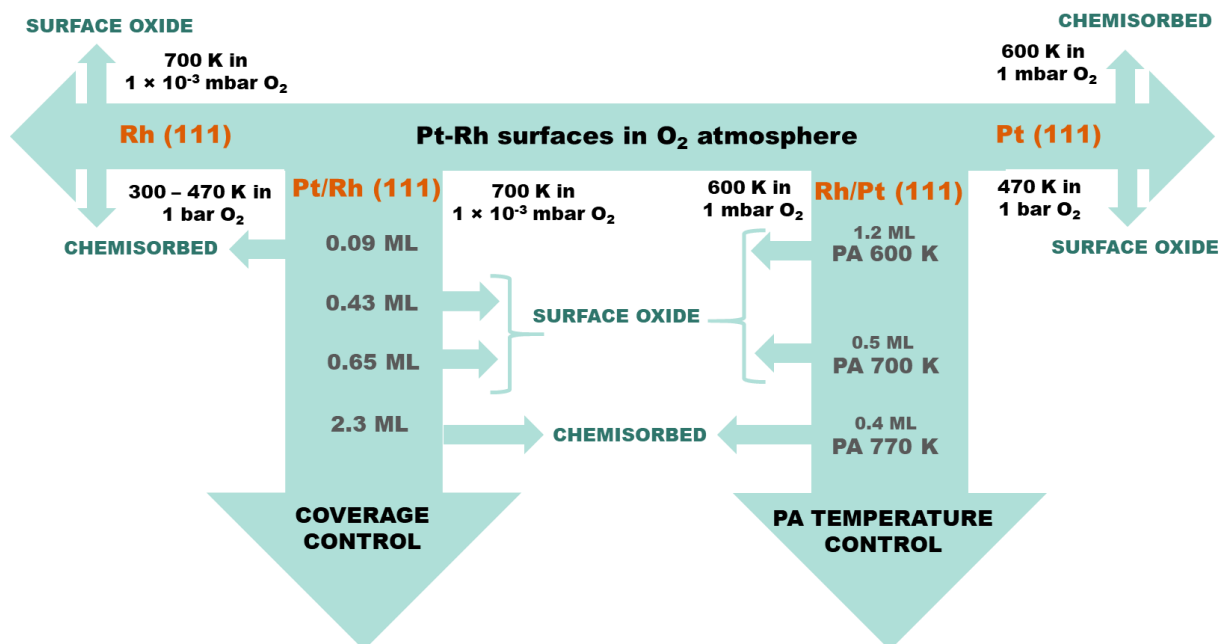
SURFACE OXIDE

700 K in
$1 \times 10^{-3}$ mbar $O_2$

CHEMISORBED

600 K in
1 mbar $O_2$

Rh (111)

Pt-Rh surfaces in $O_2$ atmosphere

Pt (111)

300 – 470 K in
1 bar $O_2$

CHEMISORBED

Pt/Rh (111)

700 K in
$1 \times 10^{-3}$ mbar $O_2$

600 K in
1 mbar $O_2$

Rh/Pt (111)

470 K in
1 bar $O_2$

SURFACE OXIDE

0.09 ML

0.43 ML

0.65 ML

2.3 ML

SURFACE OXIDE

1.2 ML
PA 600 K

0.5 ML
PA 700 K

0.4 ML
PA 770 K

CHEMISORBED

COVERAGE
CONTROL

PA TEMPERATURE
CONTROL